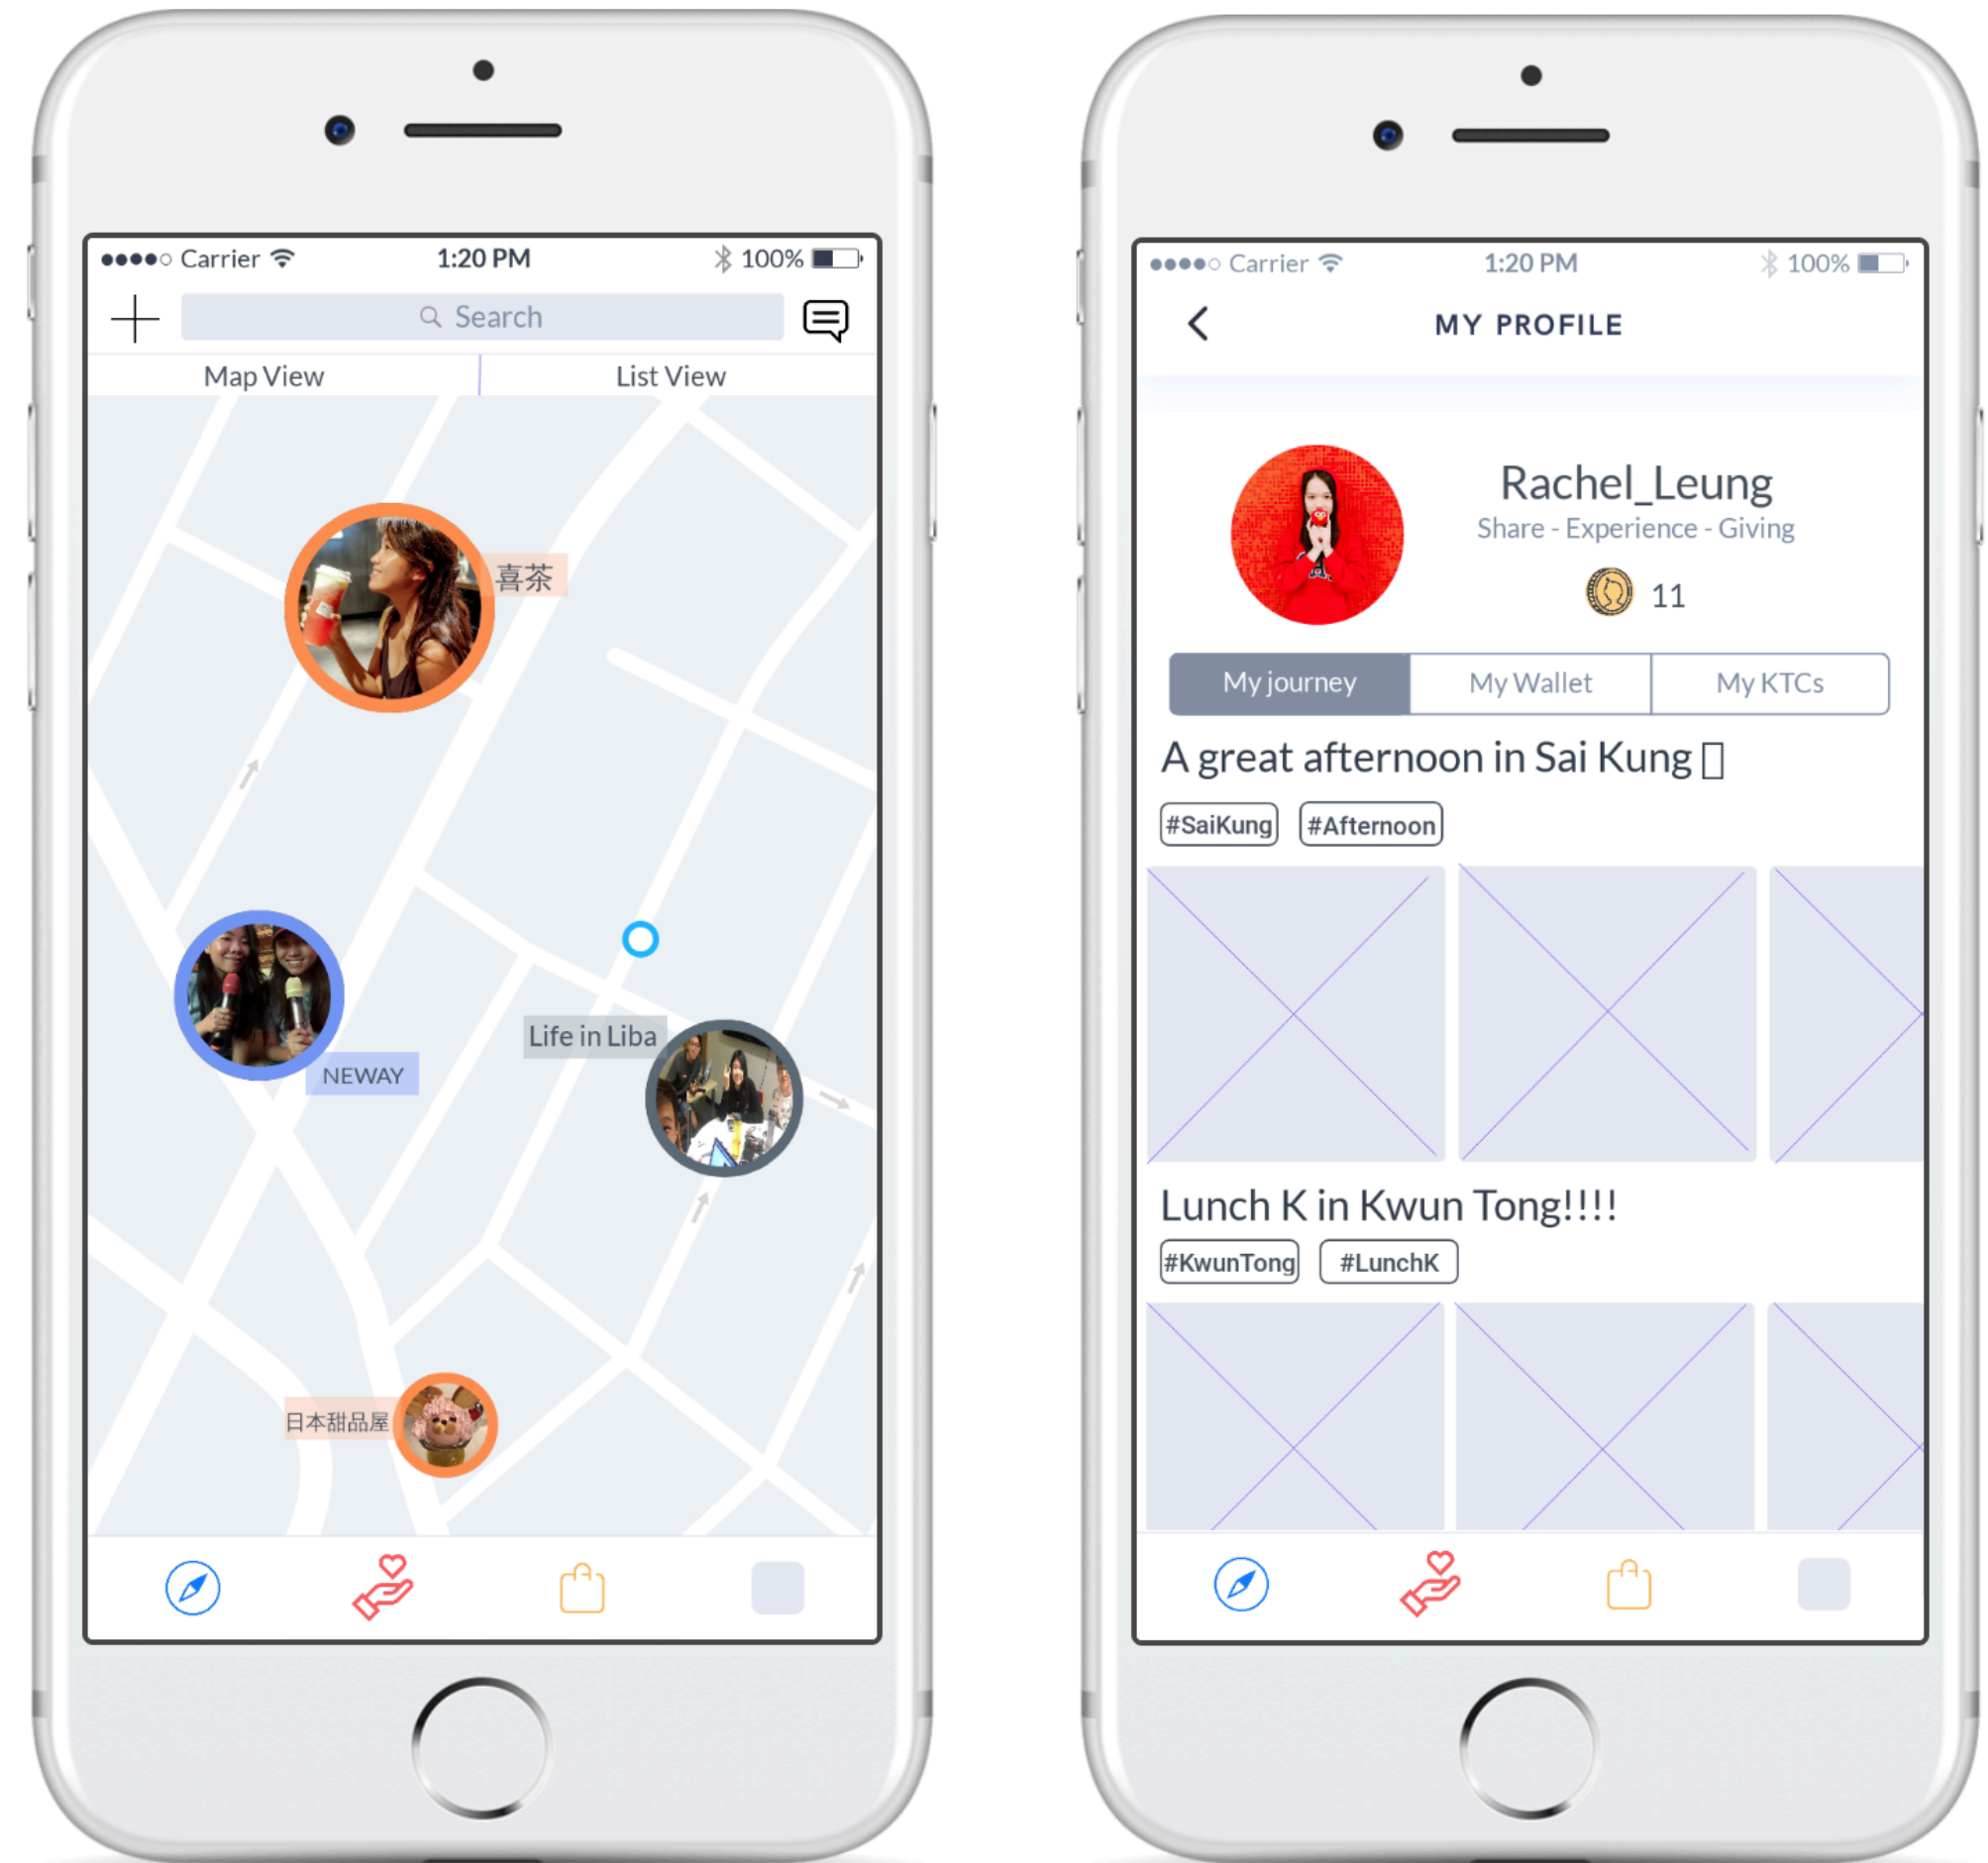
●●●●○ Carrier 1:20 PM 100%

Search

Map View | List View

喜茶

NEWAY

Life in Liba

日本甜品屋

●●●●○ Carrier 1:20 PM 100%

MY PROFILE

Rachel_Leung

Share - Experience - Giving

11

My journey | My Wallet | My KTCs

A great afternoon in Sai Kung

#SaiKung #Afternoon

Lunch K in Kwun Tong!!!!

#KwunTong #LunchK